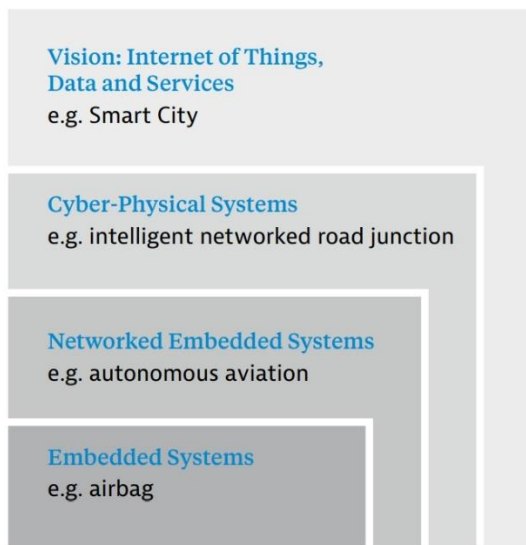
Vision: Internet of Things, Data and Services
e.g. Smart City

Cyber-Physical Systems
e.g. intelligent networked road junction

Networked Embedded Systems
e.g. autonomous aviation

Embedded Systems
e.g. airbag